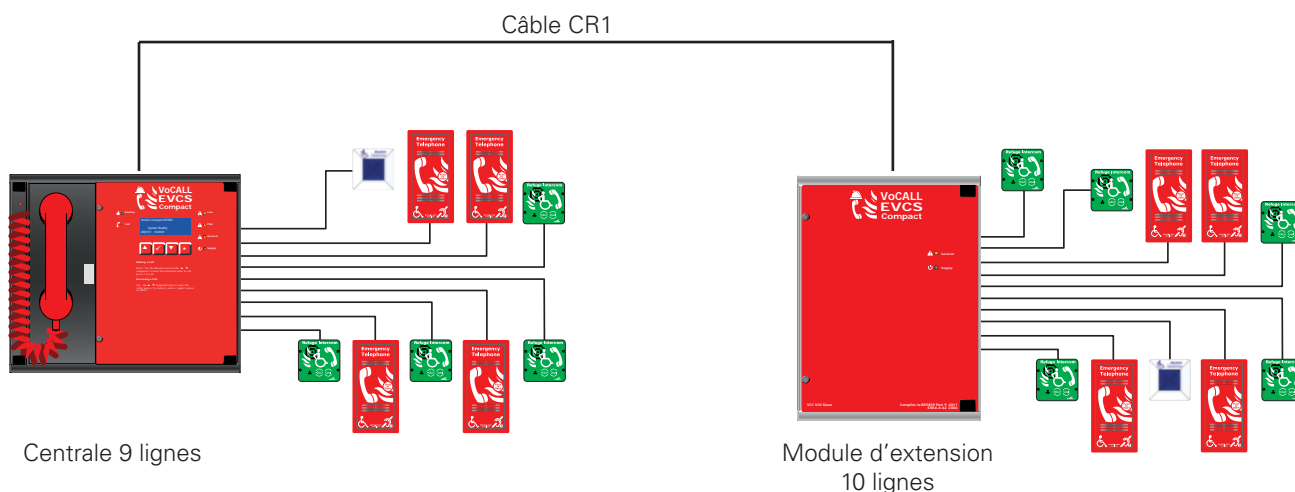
Câble CR1

VoCALL EVCS Compact

Emergency Telephone

Emergency Telephone

Refuge Intercom

Refuge Intercom

Emergency Telephone

Refuge Intercom

Emergency Telephone

Refuge Intercom

Centrale 9 lignes

Refuge Intercom

Refuge Intercom

Emergency Telephone

Emergency Telephone

Refuge Intercom

VoCALL EVCS Compact

Refuge Intercom

Emergency Telephone

Emergency Telephone

Refuge Intercom

Module d'extension 10 lignes